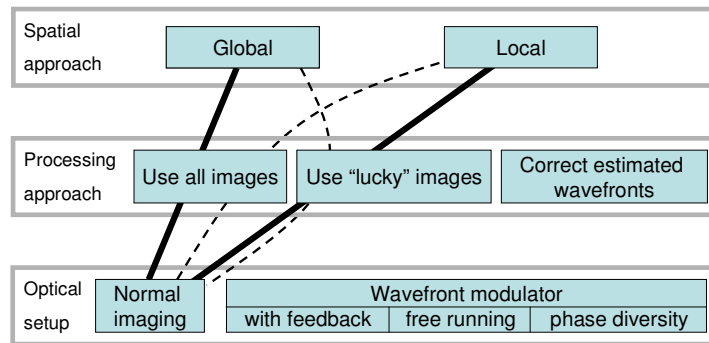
Spatial approach

Global

Local

Processing approach

Use all images

Use "lucky" images

Correct estimated wavefronts

Optical setup

Normal imaging

Wavefront modulator

with feedback

free running

phase diversity